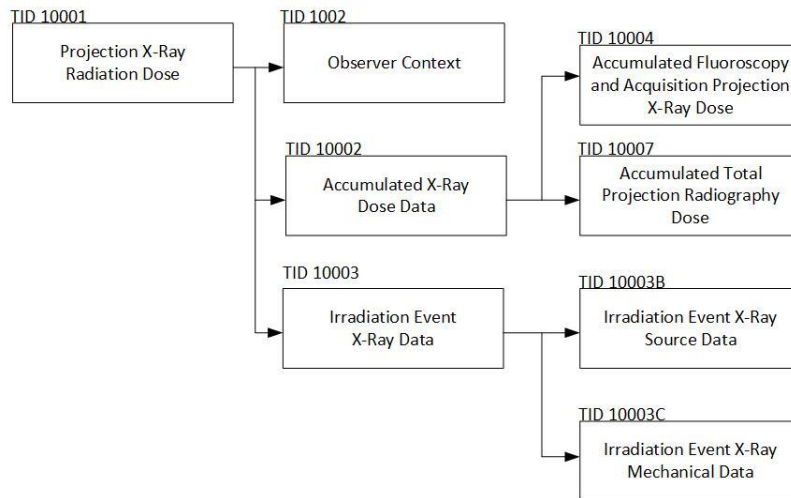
TID 10001
Projection X-Ray Radiation Dose

TID 1002
Observer Context

TID 10002
Accumulated X-Ray Dose Data

TID 10004
Accumulated Fluoroscopy and Acquisition Projection X-Ray Dose

TID 10007
Accumulated Total Projection Radiography Dose

TID 10003
Irradiation Event X-Ray Data

TID 10003B
Irradiation Event X-Ray Source Data

TID 10003C
Irradiation Event X-Ray Mechanical Data